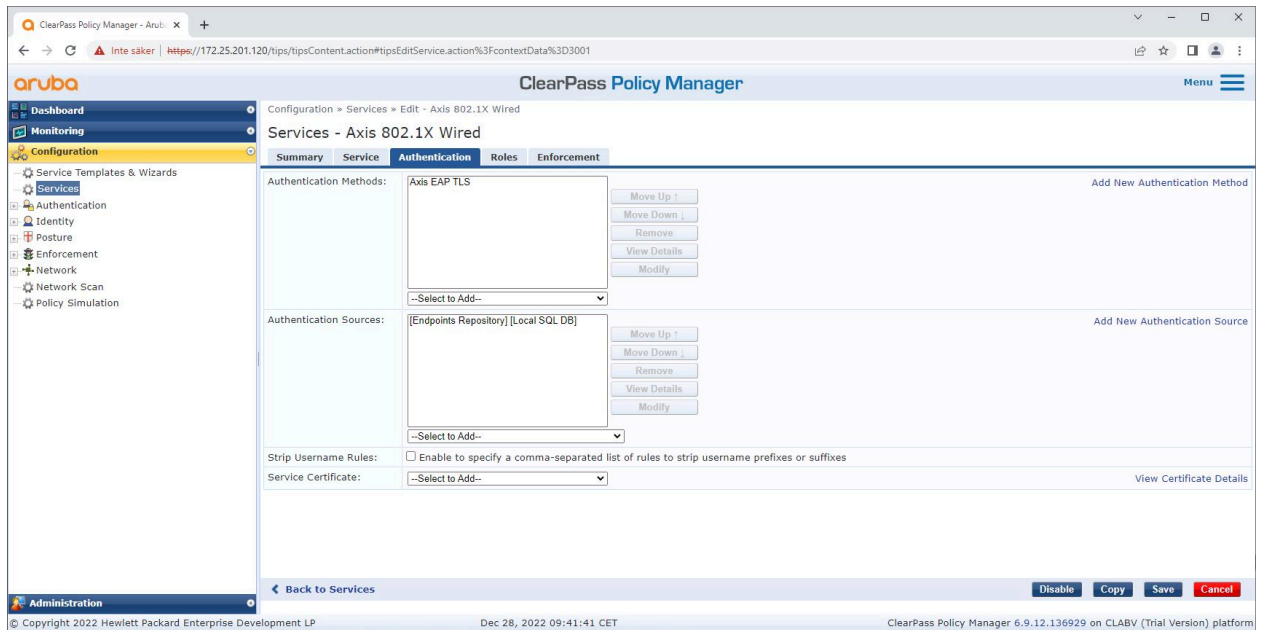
ClearPass Policy Manager - Arub ×   +

Inte säker | https://172.25.201.120/tips/tipsContent.action#tipsEditService.action%3FcontextData%3D3001

aruba   ClearPass Policy Manager   Menu

Dashboard
Monitoring
Configuration
Service Templates & Wizards
Services
Authentication
Identity
Posture
Enforcement
Network
Network Scan
Policy Simulation

Configuration » Services » Edit - Axis 802.1X Wired

Services - Axis 802.1X Wired

Summary | Service | Authentication | Roles | Enforcement

Authentication Methods: Axis EAP TLS
Move Up ↑
Move Down ↓
Remove
View Details
Modify
--Select to Add--
Add New Authentication Method

Authentication Sources: [Endpoints Repository] [Local SQL DB]
Move Up ↑
Move Down ↓
Remove
View Details
Modify
--Select to Add--
Add New Authentication Source

Strip Username Rules: Enable to specify a comma-separated list of rules to strip username prefixes or suffixes

Service Certificate: --Select to Add--   View Certificate Details

Back to Services   Disable   Copy   Save   Cancel

Administration

© Copyright 2022 Hewlett Packard Enterprise Development LP   Dec 28, 2022 09:41:41 CET   ClearPass Policy Manager 6.9.12.136929 on CLABV (Trial Version) platform